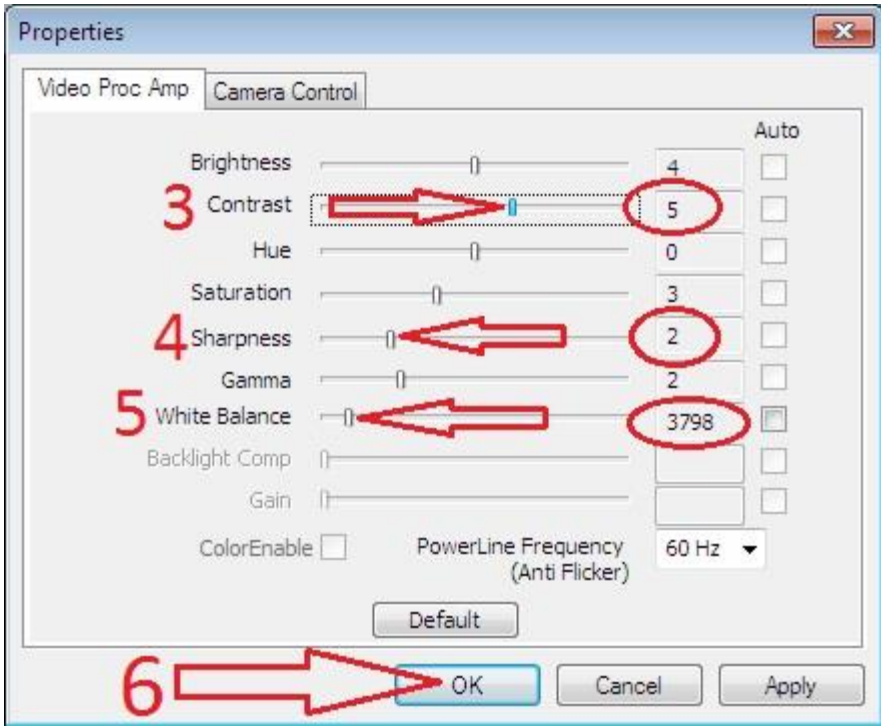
Properties

Video Proc Amp | Camera Control

Auto

Brightness 4

3 Contrast 5

Hue 0

Saturation 3

4 Sharpness 2

Gamma 2

5 White Balance 3798

Backlight Comp

Gain

ColorEnable

PowerLine Frequency (Anti Flicker) 60 Hz

Default

6 OK Cancel Apply